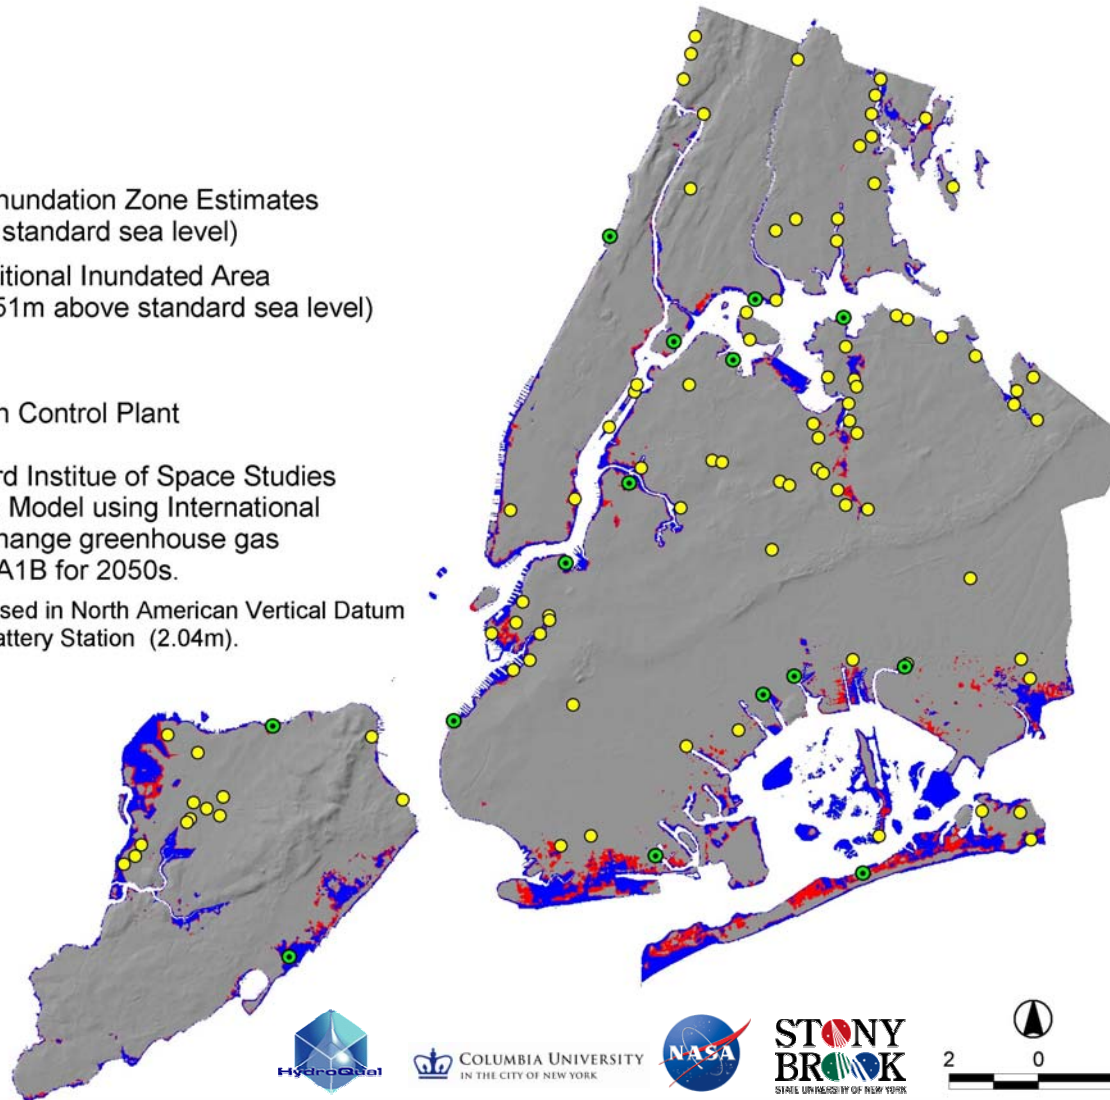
nundation Zone Estimates
standard sea level)

itional Inundated Area
51m above standard sea level)

n Control Plant

rd Institue of Space Studies
Model using International
hange greenhouse gas
A1B for 2050s.

sed in North American Vertical Datum
attery Station (2.04m).

HydroQual

Columbia University
IN THE CITY OF NEW YORK

NASA

STONY BROOK
STATE UNIVERSITY OF NEW YORK

2 0